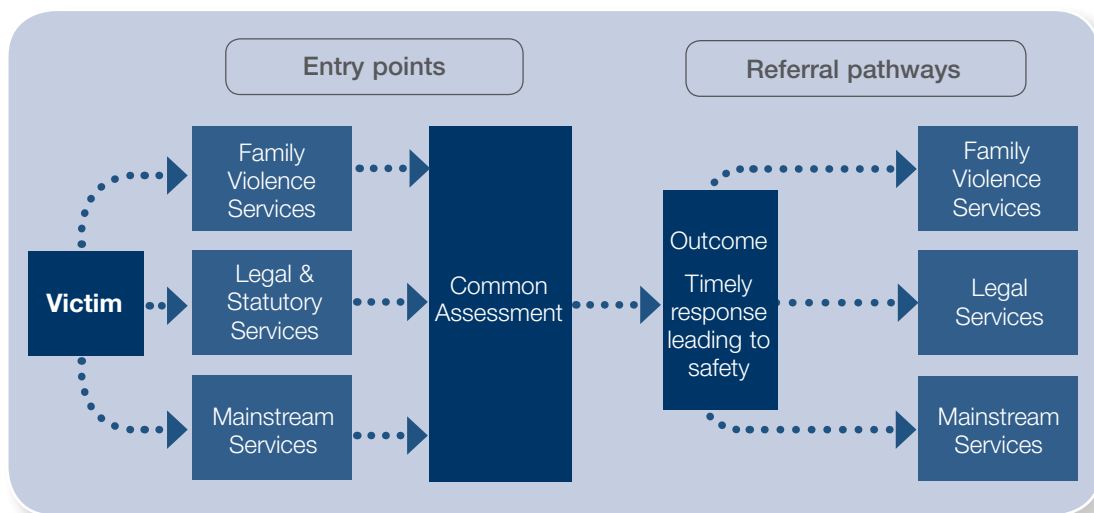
Entry points

Referral pathways

Victim

Family Violence Services

Legal & Statutory Services

Mainstream Services

Common Assessment

Outcome

Timely response leading to safety

Family Violence Services

Legal Services

Mainstream Services